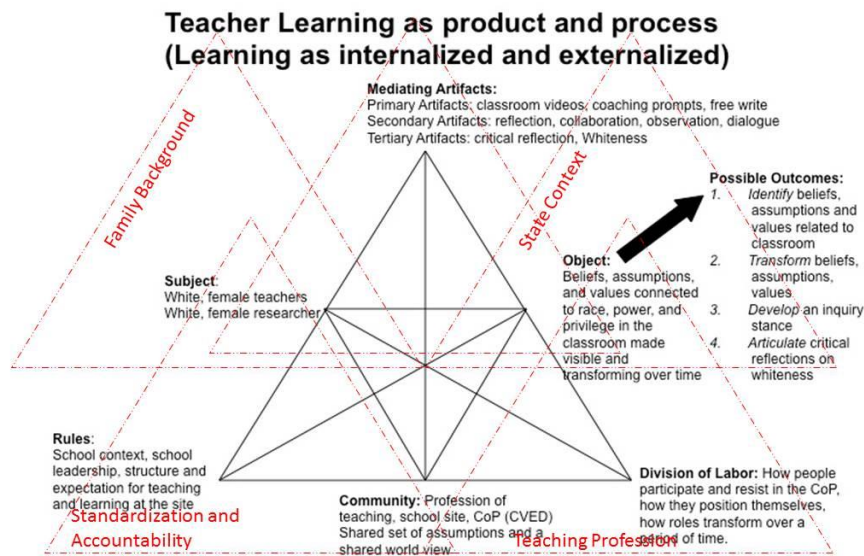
Teacher Learning as product and process
(Learning as internalized and externalized)

Family Background

State Context

Mediating Artifacts:
Primary Artifacts: classroom videos, coaching prompts, free write
Secondary Artifacts: reflection, collaboration, observation, dialogue
Tertiary Artifacts: critical reflection, Whiteness

Possible Outcomes:
1. Identify beliefs, assumptions and values related to classroom
2. Transform beliefs, assumptions, values
3. Develop an inquiry stance
4. Articulate critical reflections on whiteness

Subject:
White, female teachers
White, female researcher

Object:
Beliefs, assumptions, and values connected to race, power, and privilege in the classroom made visible and transforming over time

Rules:
School context, school leadership, structure and expectation for teaching and learning at the site

Standardization and Accountability

Community: Profession of teaching, school site, CoP (CVED)
Shared set of assumptions and a shared world view

Teaching Profession

Division of Labor: How people participate and resist in the CoP, how they position themselves, how roles transform over a period of time.